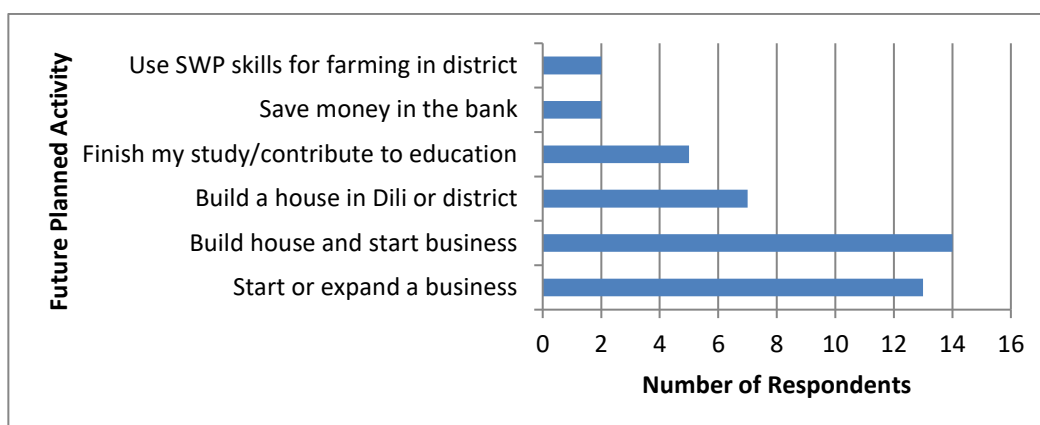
Future Planned Activity

Use SWP skills for farming in district
Save money in the bank
Finish my study/contribute to education
Build a house in Dili or district
Build house and start business
Start or expand a business

0 2 4 6 8 10 12 14 16

Number of Respondents